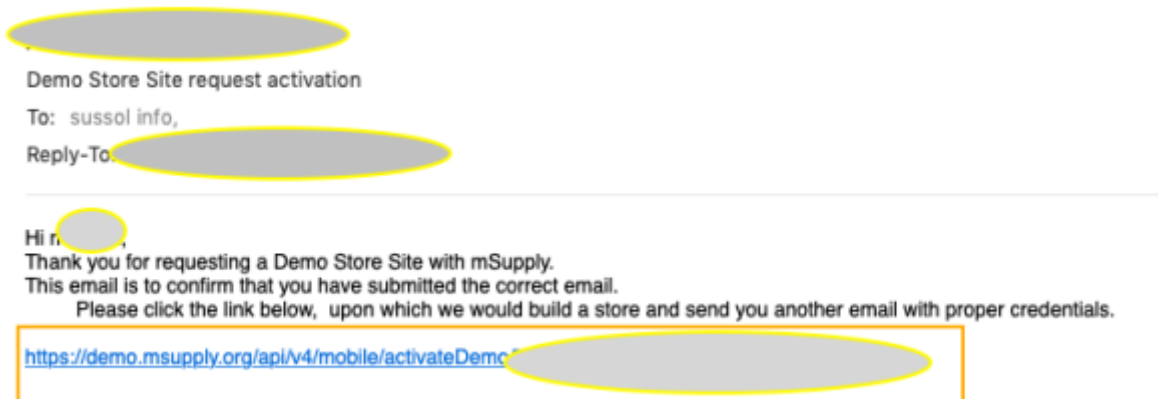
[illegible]

Demo Store Site request activation

To: sussol info,

Reply-To: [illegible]

Hi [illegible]

Thank you for requesting a Demo Store Site with mSupply.

This email is to confirm that you have submitted the correct email.

Please click the link below, upon which we would build a store and send you another email with proper credentials.

https://demo.msupply.org/api/v4/mobile/activateDemo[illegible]